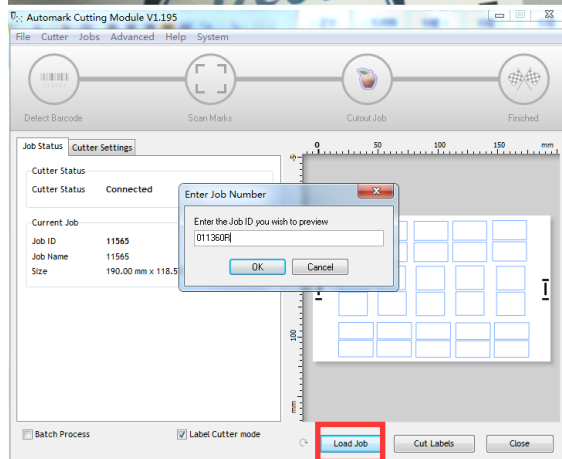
Automark Cutting Module V1.195

File Cutter Jobs Advanced Help System

Detect Barcode Scan Marks Cutout Job Finished

Job Status Cutter Settings

Cutter Status
Cutter Status Connected

Current Job
Job ID 11565
Job Name 11565
Size 190.00 mm x 118.5

0 50 100 150 mm
0
50
100
mm

Enter Job Number
Enter the Job ID you wish to preview
011360R
OK Cancel

Batch Process
Label Cutter mode

Load Job Cut Labels Close